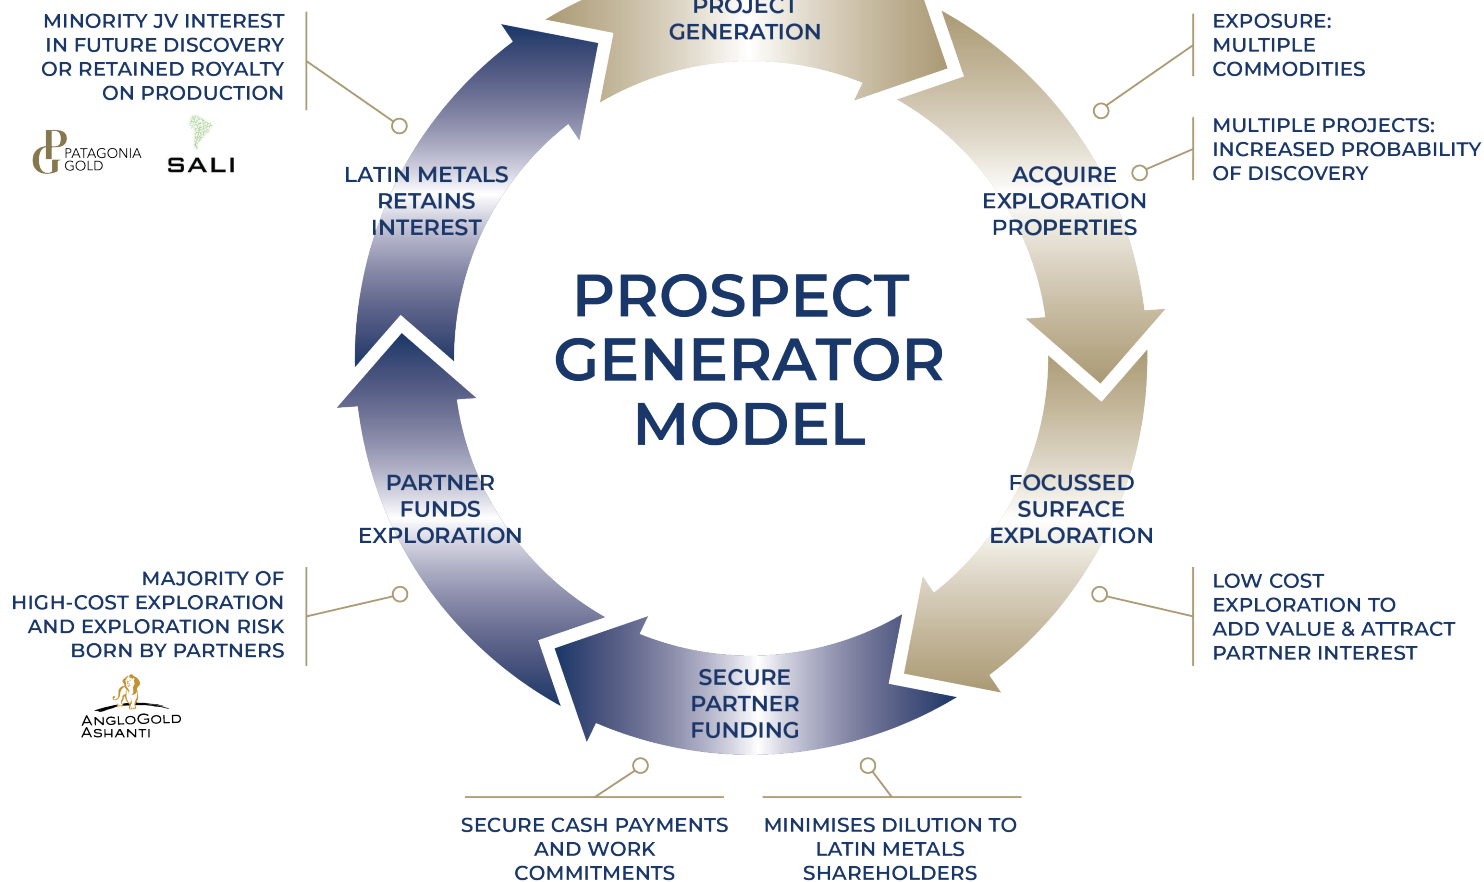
MINORITY JV INTEREST IN FUTURE DISCOVERY OR RETAINED ROYALTY ON PRODUCTION

PATAGONIA GOLD

SALI

PROJECT GENERATION

EXPOSURE: MULTIPLE COMMODITIES

MULTIPLE PROJECTS: INCREASED PROBABILITY OF DISCOVERY

LATIN METALS RETAINS INTEREST

ACQUIRE EXPLORATION PROPERTIES

PROSPECT GENERATOR MODEL

PARTNER FUNDS EXPLORATION

FOCUSSED SURFACE EXPLORATION

MAJORITY OF HIGH-COST EXPLORATION AND EXPLORATION RISK BORN BY PARTNERS

ANGLOGOLD ASHANTI

LOW COST EXPLORATION TO ADD VALUE & ATTRACT PARTNER INTEREST

SECURE PARTNER FUNDING

SECURE CASH PAYMENTS AND WORK COMMITMENTS

MINIMISES DILUTION TO LATIN METALS SHAREHOLDERS